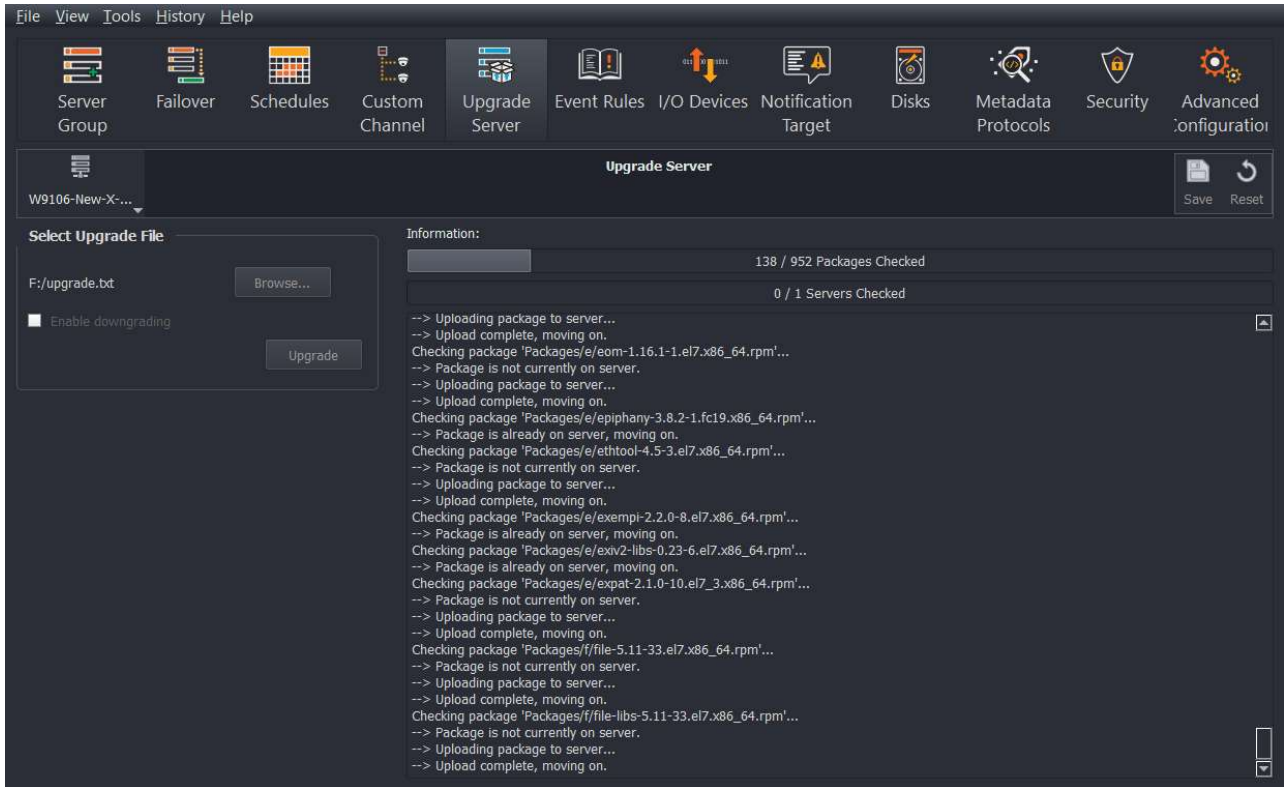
File View Tools History Help

Server Group
Failover
Schedules
Custom Channel
Upgrade Server
Event Rules
I/O Devices
Notification Target
Disks
Metadata Protocols
Security
Advanced :onfiguratio

W9106-New-X-...

Upgrade Server

Save Reset

Select Upgrade File

F:/upgrade.txt

Browse...

Enable downgrading

Upgrade

Information:

138 / 952 Packages Checked

0 / 1 Servers Checked

--> Uploading package to server...
--> Upload complete, moving on.
Checking package 'Packages/e/eom-1.16.1-1.el7.x86_64.rpm'...
--> Package is not currently on server.
--> Uploading package to server...
--> Upload complete, moving on.
Checking package 'Packages/e/epiphany-3.8.2-1.fc19.x86_64.rpm'...
--> Package is already on server, moving on.
Checking package 'Packages/e/ethtool-4.5-3.el7.x86_64.rpm'...
--> Package is not currently on server.
--> Uploading package to server...
--> Upload complete, moving on.
Checking package 'Packages/e/exempi-2.2.0-8.el7.x86_64.rpm'...
--> Package is already on server, moving on.
Checking package 'Packages/e/exiv2-libs-0.23-6.el7.x86_64.rpm'...
--> Package is already on server, moving on.
Checking package 'Packages/e/expat-2.1.0-10.el7_3.x86_64.rpm'...
--> Package is not currently on server.
--> Uploading package to server...
--> Upload complete, moving on.
Checking package 'Packages/f/file-5.11-33.el7.x86_64.rpm'...
--> Package is not currently on server.
--> Uploading package to server...
--> Upload complete, moving on.
Checking package 'Packages/f/file-libs-5.11-33.el7.x86_64.rpm'...
--> Package is not currently on server.
--> Uploading package to server...
--> Upload complete, moving on.